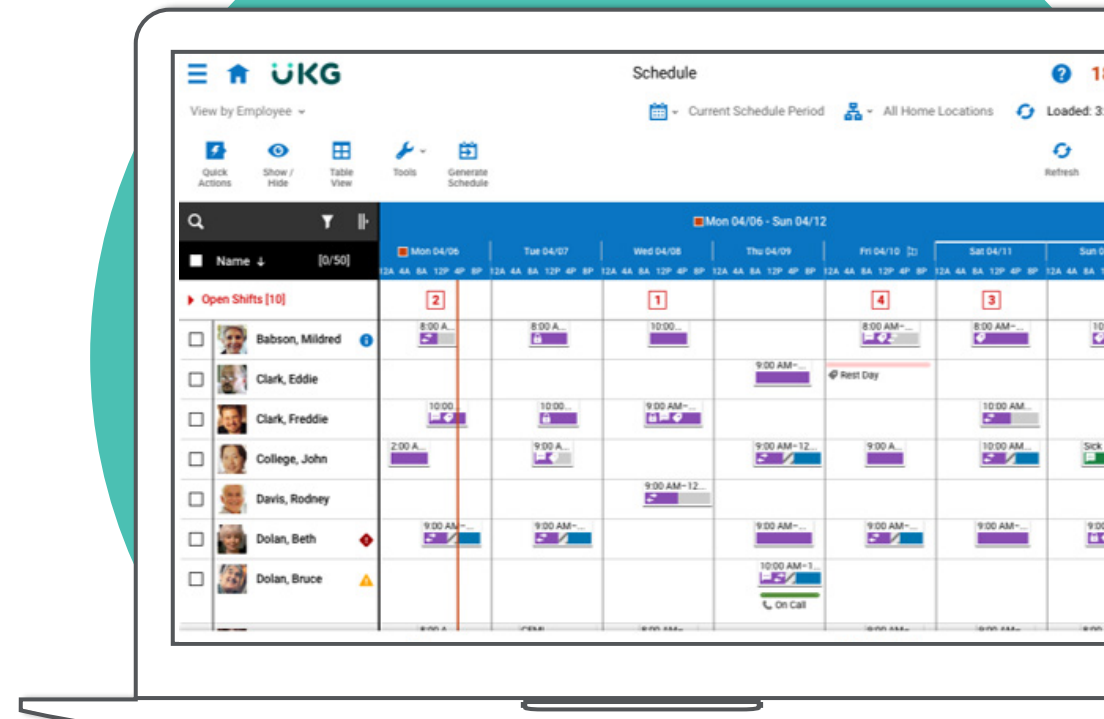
UKG

Schedule

View by Employee

Current Schedule Period

All Home Locations

Loaded: 3

Quick Actions

Show / Hide

Table View

Tools

Generate Schedule

Refresh

Name

[0/50]

Mon 04/06 - Sun 04/12

Mon 04/06

Tue 04/07

Wed 04/08

Thu 04/09

Fri 04/10

Sat 04/11

Sun 0

12A 4A 8A 12P 4P 8P 12A 4A 8A 12P 4P 8P 12A 4A 8A 12P 4P 8P 12A 4A 8A 12P 4P 8P 12A 4A 8A 12P 4P 8P 12A 4A 8A 12P 4P 8P 12A 4A 8A 1

Open Shifts [10]

2

1

4

3

Babson, Mildred

8:00 A...

8:00 A...

10:00...

8:00 AM-...

8:00 AM-...

10

Clark, Eddie

9:00 AM-...

Rest Day

Clark, Freddie

10:00...

10:00...

9:00 AM-...

10:00 AM...

College, John

2:00 A...

9:00 A...

9:00 AM-12...

9:00 A...

10:00 AM...

Sick

Davis, Rodney

9:00 AM-12...

Dolan, Beth

9:00 AM-...

9:00 AM-...

9:00 AM-...

9:00 AM-...

9:00 AM-...

9:0

Dolan, Bruce

10:00 AM-1...

On Call